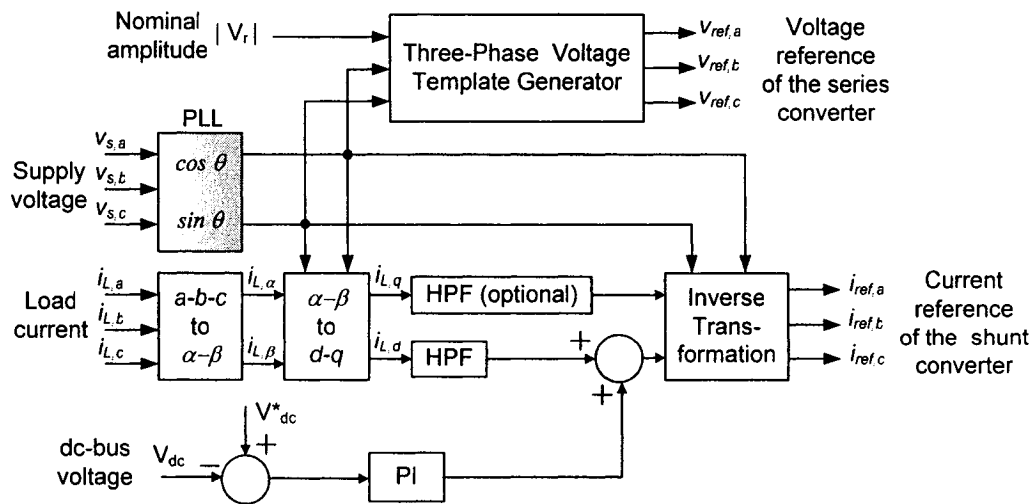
Nominal amplitude $|V_r|$

Three-Phase Voltage Template Generator

$v_{ref,a}$
$v_{ref,b}$
$v_{ref,c}$

Voltage reference of the series converter

PLL

Supply voltage

$v_{s,a}$
$v_{s,b}$
$v_{s,c}$

$cos\ \theta$
$sin\ \theta$

Load current

$i_{L,a}$
$i_{L,b}$
$i_{L,c}$

a-b-c to $\alpha-\beta$

$i_{L,\alpha}$
$i_{L,\beta}$

$\alpha-\beta$ to d-q

$i_{L,q}$
$i_{L,d}$

HPF (optional)

HPF

+
+

Inverse Trans-formation

$i_{ref,a}$
$i_{ref,b}$
$i_{ref,c}$

Current reference of the shunt converter

$V^*_{dc}$
+

dc-bus voltage

$V_{dc}$
−

PI